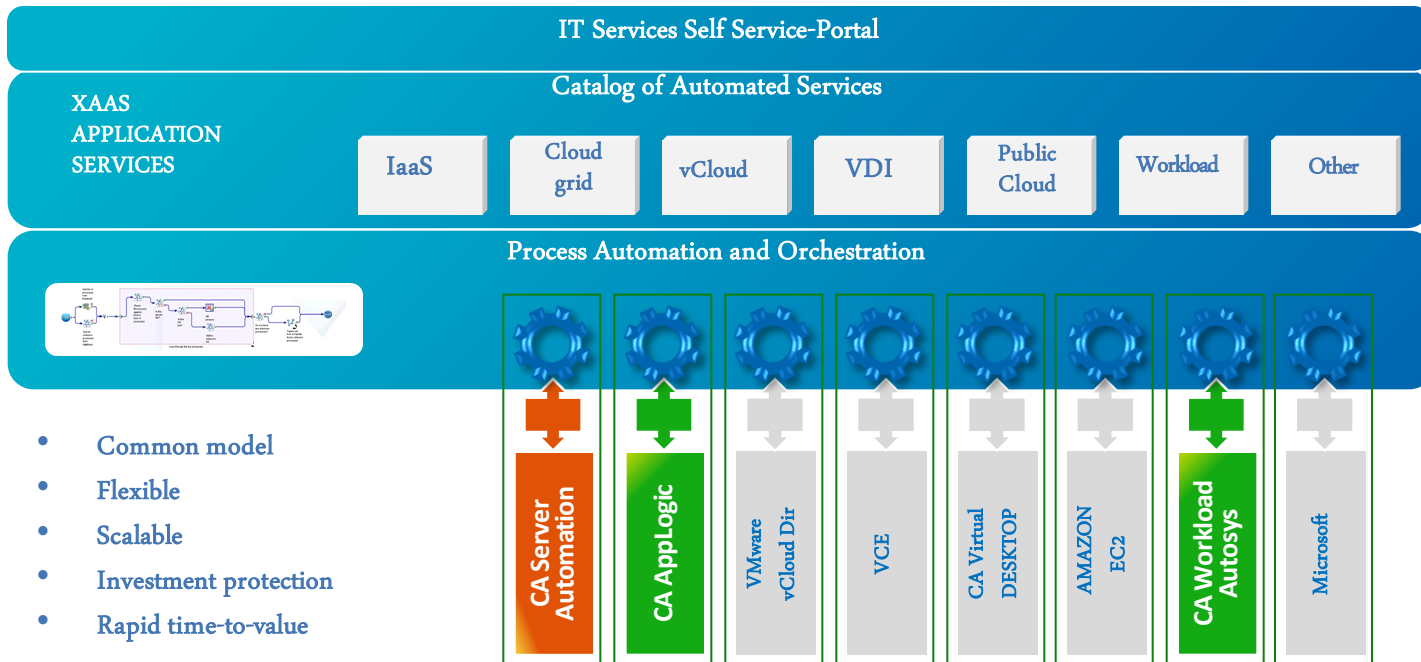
IT Services Self Service-Portal

Catalog of Automated Services

XAAS APPLICATION SERVICES

IaaS

Cloud grid

vCloud

VDI

Public Cloud

Workload

Other

Process Automation and Orchestration

- Common model
- Flexible
- Scalable
- Investment protection
- Rapid time-to-value

CA Server Automation

CA AppLogic

VMware vCloud Dir

VCE

CA Virtual DESKTOP

AMAZON EC2

CA Workload Autosys

Microsoft